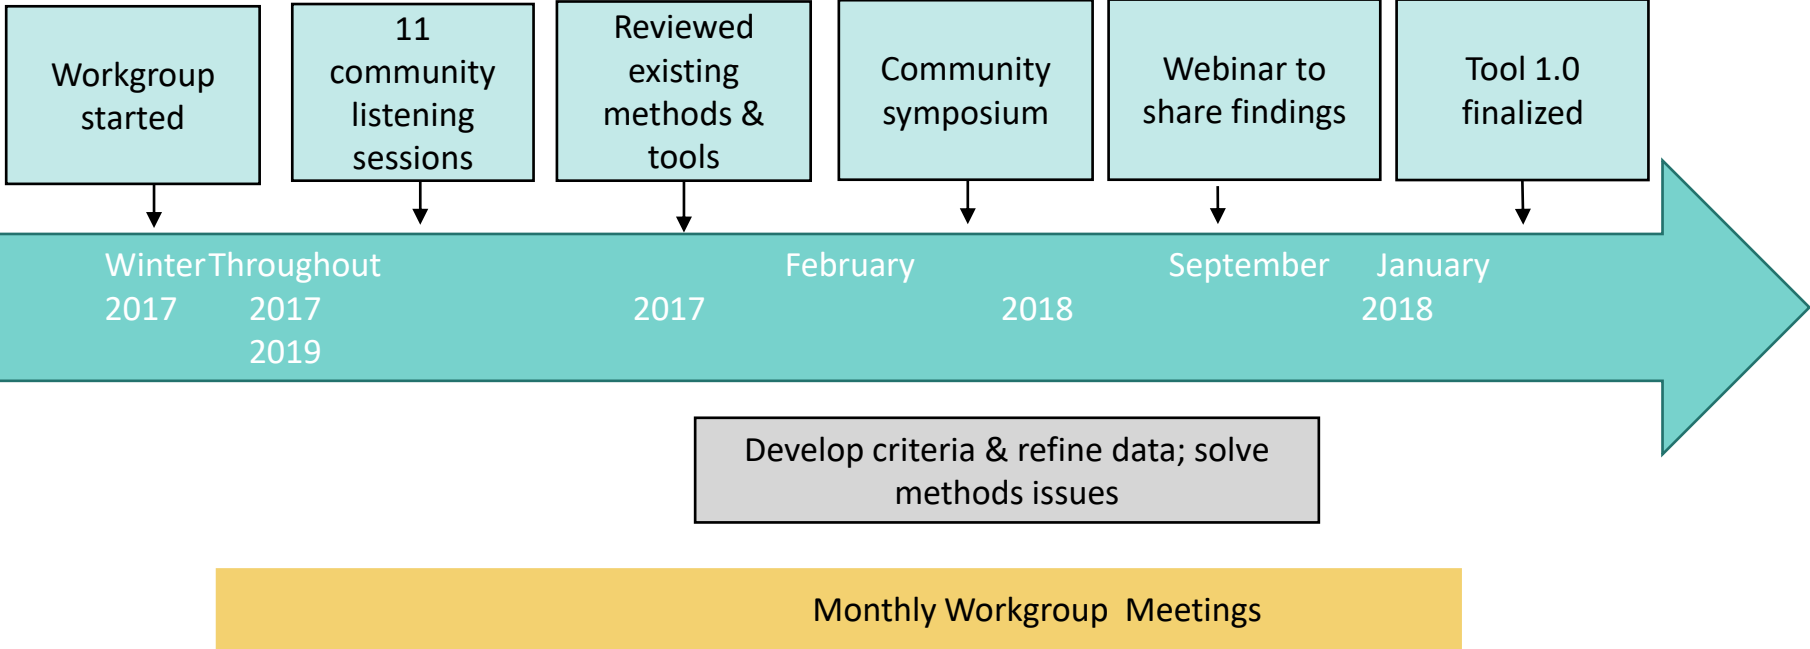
Workgroup started

11 community listening sessions

Reviewed existing methods & tools

Community symposium

Webinar to share findings

Tool 1.0 finalized

Winter 2017

Throughout 2017 2019

2017

February 2018

September 2018

January 2018

Develop criteria & refine data; solve methods issues

Monthly Workgroup Meetings